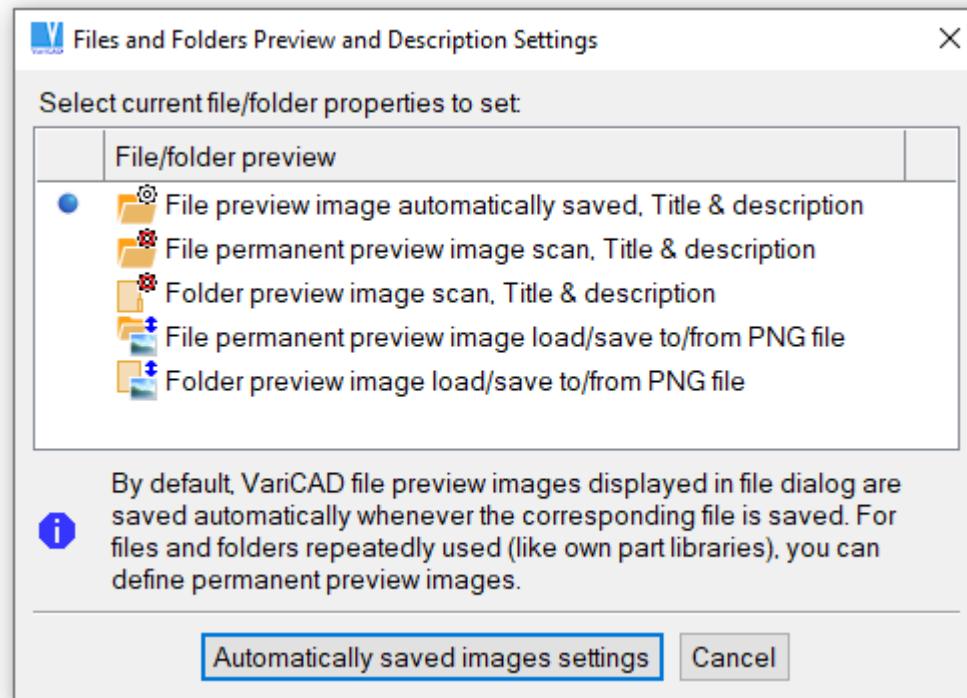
VariCAD Files and Folders Preview and Description Settings

Select current file/folder properties to set:

File/folder preview

File preview image automatically saved, Title & description
File permanent preview image scan, Title & description
Folder preview image scan, Title & description
File permanent preview image load/save to/from PNG file
Folder preview image load/save to/from PNG file

By default, VariCAD file preview images displayed in file dialog are saved automatically whenever the corresponding file is saved. For files and folders repeatedly used (like own part libraries), you can define permanent preview images.

Automatically saved images settings

Cancel